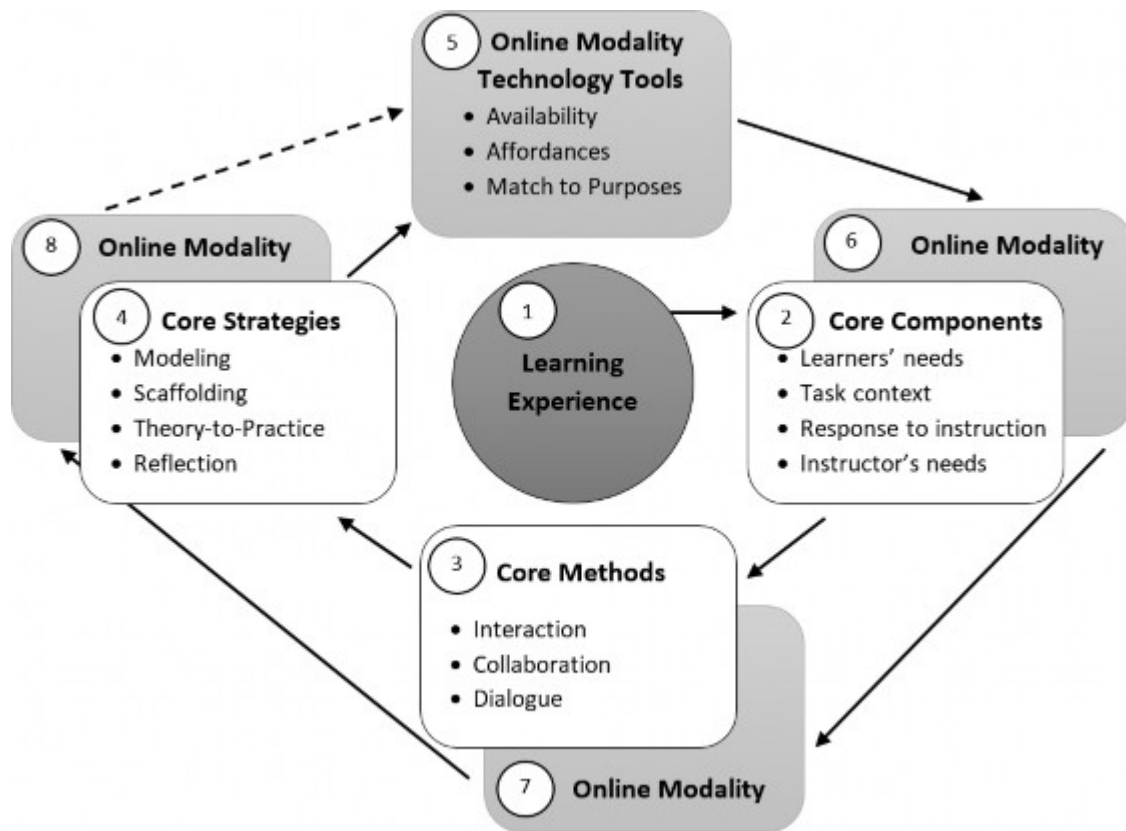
5 Online Modality Technology Tools
- Availability
- Affordances
- Match to Purposes

8 Online Modality

6 Online Modality

4 Core Strategies
- Modeling
- Scaffolding
- Theory-to-Practice
- Reflection

1 Learning Experience

2 Core Components
- Learners' needs
- Task context
- Response to instruction
- Instructor's needs

3 Core Methods
- Interaction
- Collaboration
- Dialogue

7 Online Modality